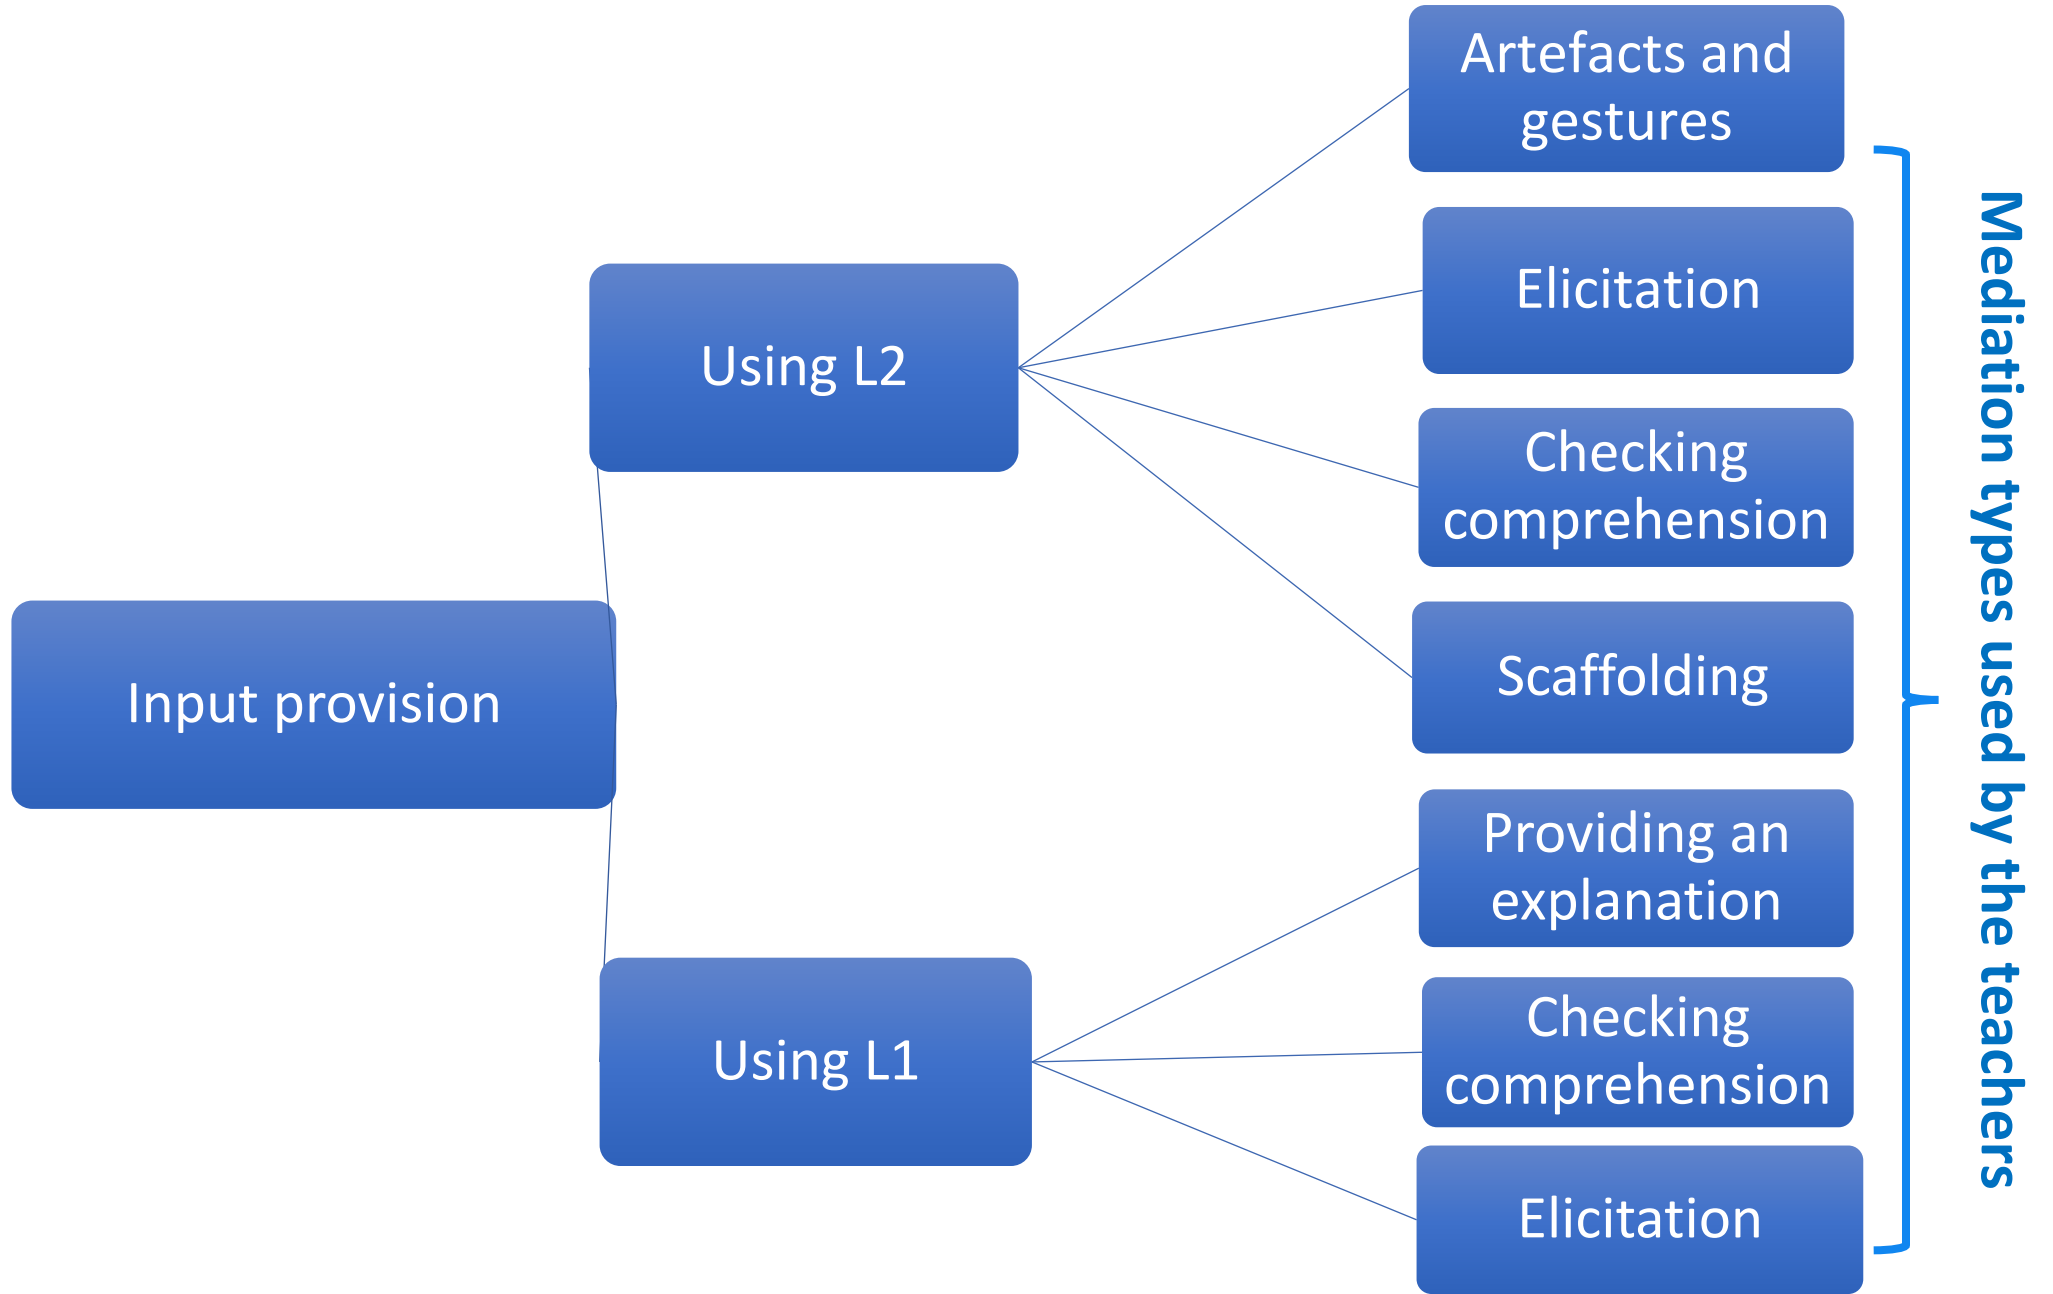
Input provision

Using L2

Artefacts and gestures

Elicitation

Checking comprehension

Scaffolding

Using L1

Providing an explanation

Checking comprehension

Elicitation

Mediation types used by the teachers